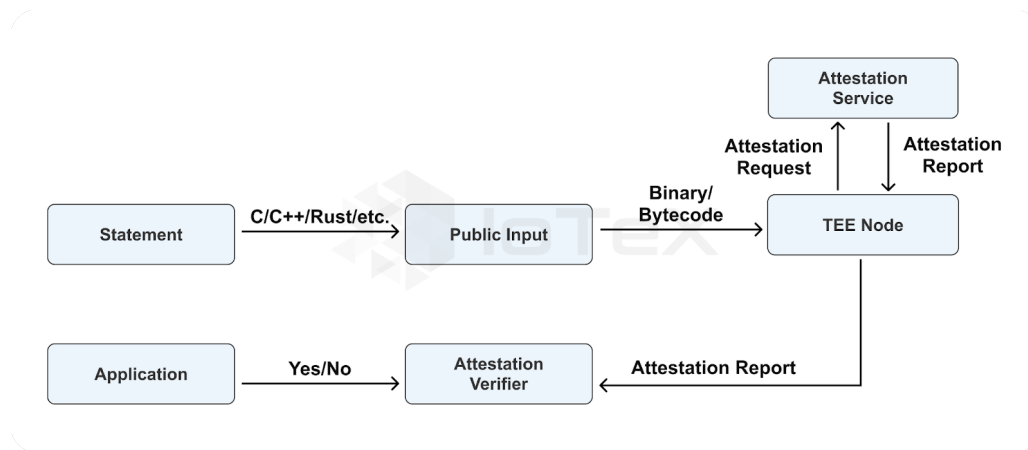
Attestation Service

Attestation Request

Attestation Report

Statement

C/C++/Rust/etc.

Public Input

Binary/ Bytecode

TEE Node

IoTeX

Application

Yes/No

Attestation Verifier

Attestation Report